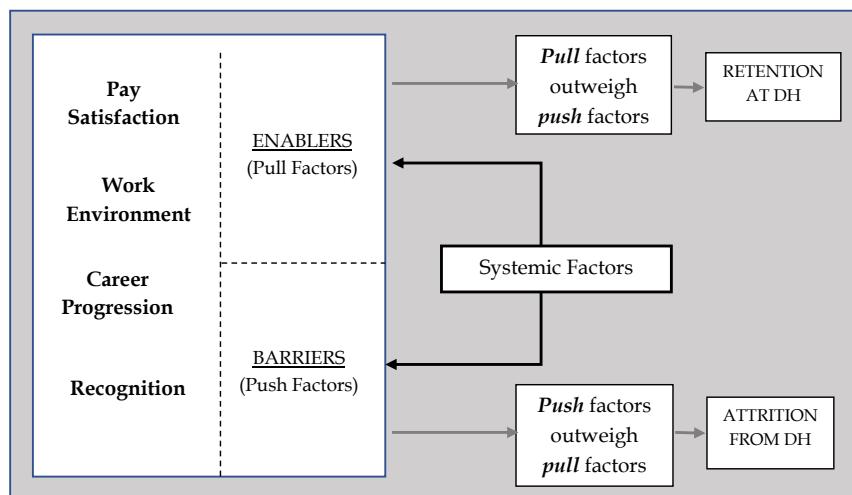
Pay Satisfaction

Work Environment

Career Progression

Recognition

ENABLERS
(Pull Factors)

BARRIERS
(Push Factors)

Systemic Factors

*Pull* factors outweigh *push* factors

RETENTION AT DH

*Push* factors outweigh *pull* factors

ATTRITION FROM DH